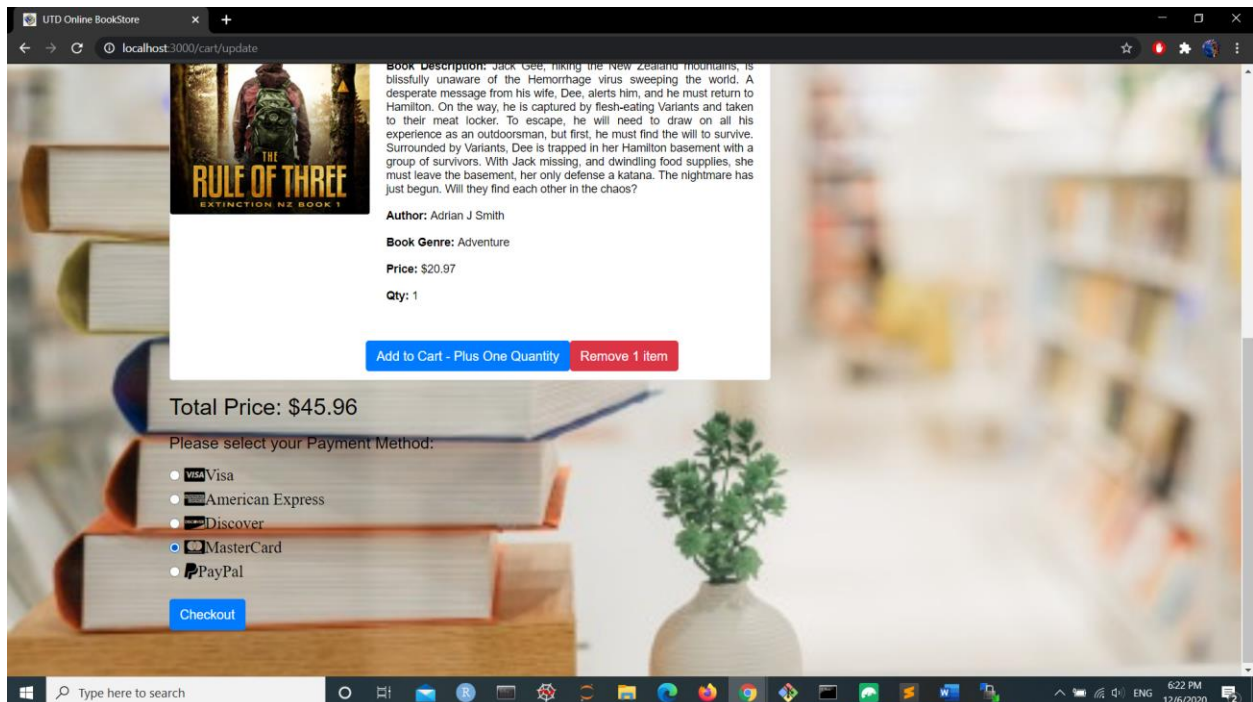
UTD Online BookStore

localhost:3000/cart/update

THE RULE OF THREE
EXTINCTION NZ BOOK 1

Book Description: Jack Gee, hiking the New Zealand mountains, is blissfully unaware of the Hemorrhage virus sweeping the world. A desperate message from his wife, Dee, alerts him, and he must return to Hamilton. On the way, he is captured by flesh-eating Variants and taken to their meat locker. To escape, he will need to draw on all his experience as an outdoorsman, but first, he must find the will to survive. Surrounded by Variants, Dee is trapped in her Hamilton basement with a group of survivors. With Jack missing, and dwindling food supplies, she must leave the basement, her only defense a katana. The nightmare has just begun. Will they find each other in the chaos?

Author: Adrian J Smith

Book Genre: Adventure

Price: $20.97

Qty: 1

Add to Cart - Plus One Quantity
Remove 1 item

Total Price: $45.96

Please select your Payment Method:

VISA Visa
American Express
Discover
MasterCard
PayPal

Checkout

Type here to search

ENG
6:22 PM
12/6/2020